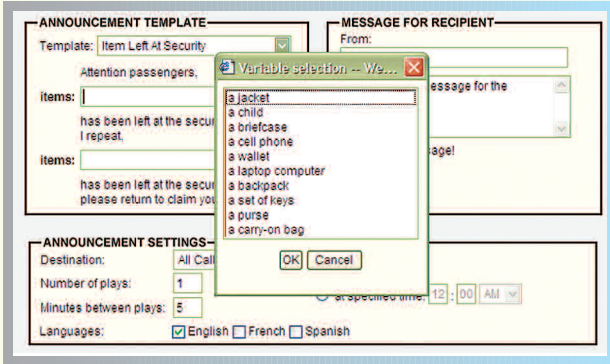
ANNOUNCEMENT TEMPLATE

Template: Item Left At Security

Attention passengers,

items:

has been left at the secur

I repeat,

items:

has been left at the secur

please return to claim you

MESSAGE FOR RECIPIENT

From:

essage for the

sage!

Variable selection -- We...

a jacket
a child
a briefcase
a cell phone
a wallet
a laptop computer
a backpack
a set of keys
a purse
a carry-on bag

OK Cancel

ANNOUNCEMENT SETTINGS

Destination: All Call

Number of plays: 1

Minutes between plays: 5

at specified time: 12 : 00 AM

Languages: English French Spanish